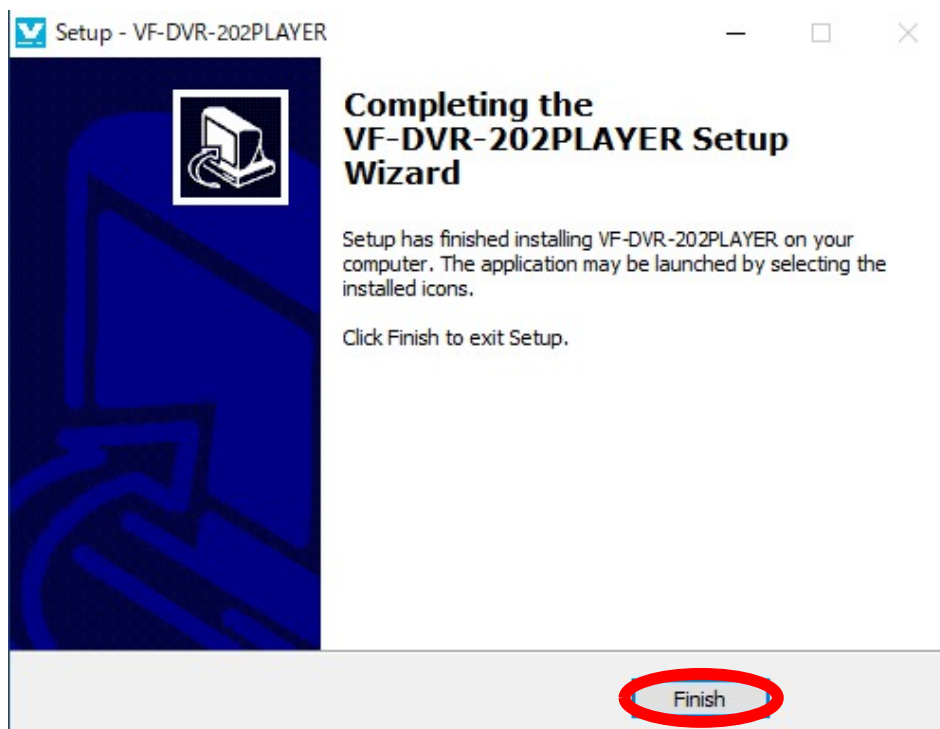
Setup - VF-DVR-202PLAYER

Completing the VF-DVR-202PLAYER Setup Wizard

Setup has finished installing VF-DVR-202PLAYER on your computer. The application may be launched by selecting the installed icons.

Click Finish to exit Setup.

Finish